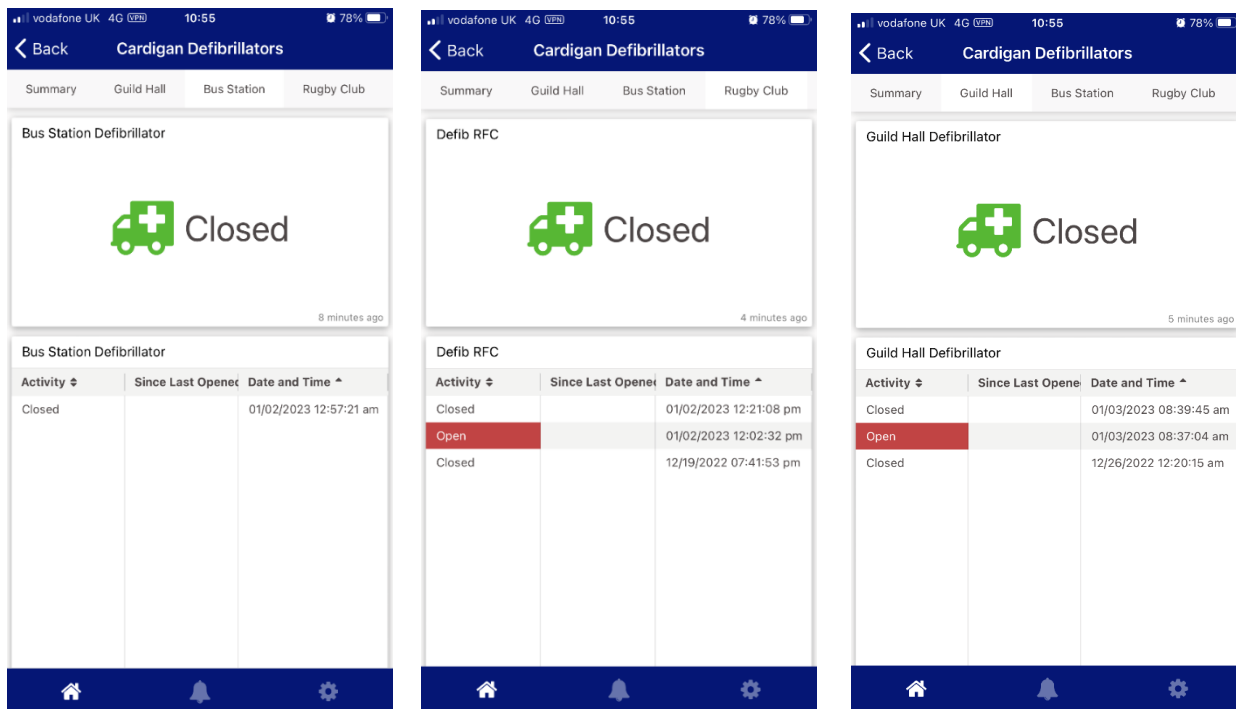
vodafone UK 4G VPN 10:55 78%

Back Cardigan Defibrillators

Summary Guild Hall Bus Station Rugby Club

Bus Station Defibrillator

Closed

8 minutes ago

Bus Station Defibrillator

| Activity | Since Last Openec | Date and Time |
|---|---|---|
| Closed | | 01/02/2023 12:57:21 am |

vodafone UK 4G VPN 10:55 78%

Back Cardigan Defibrillators

Summary Guild Hall Bus Station Rugby Club

Defib RFC

Closed

4 minutes ago

Defib RFC

| Activity | Since Last Opene | Date and Time |
|---|---|---|
| Closed | | 01/02/2023 12:21:08 pm |
| Open | | 01/02/2023 12:02:32 pm |
| Closed | | 12/19/2022 07:41:53 pm |

vodafone UK 4G VPN 10:55 78%

Back Cardigan Defibrillators

Summary Guild Hall Bus Station Rugby Club

Guild Hall Defibrillator

Closed

5 minutes ago

Guild Hall Defibrillator

| Activity | Since Last Opene | Date and Time |
|---|---|---|
| Closed | | 01/03/2023 08:39:45 am |
| Open | | 01/03/2023 08:37:04 am |
| Closed | | 12/26/2022 12:20:15 am |